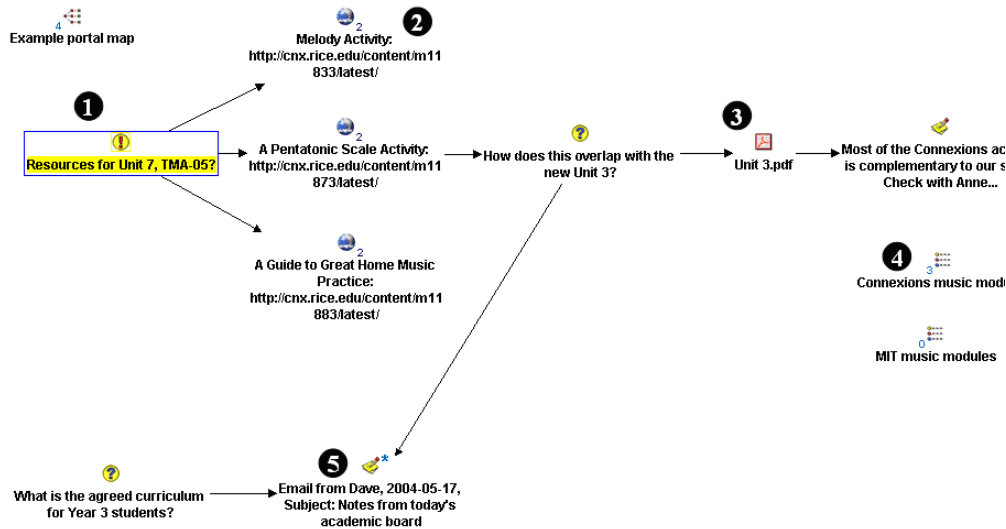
4
Example portal map

2
❷
Melody Activity: http://cnx.rice.edu/content/m11833/latest/

❶
Resources for Unit 7, TMA-05?

2
A Pentatonic Scale Activity: http://cnx.rice.edu/content/m11873/latest/

How does this overlap with the new Unit 3?

❸
Unit 3.pdf

Most of the Connexions ac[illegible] is complementary to our s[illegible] Check with Anne...

2
A Guide to Great Home Music Practice: http://cnx.rice.edu/content/m11883/latest/

❹
3
Connexions music modu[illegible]

0
MIT music modules

What is the agreed curriculum for Year 3 students?

❺
*
Email from Dave, 2004-05-17, Subject: Notes from today's academic board